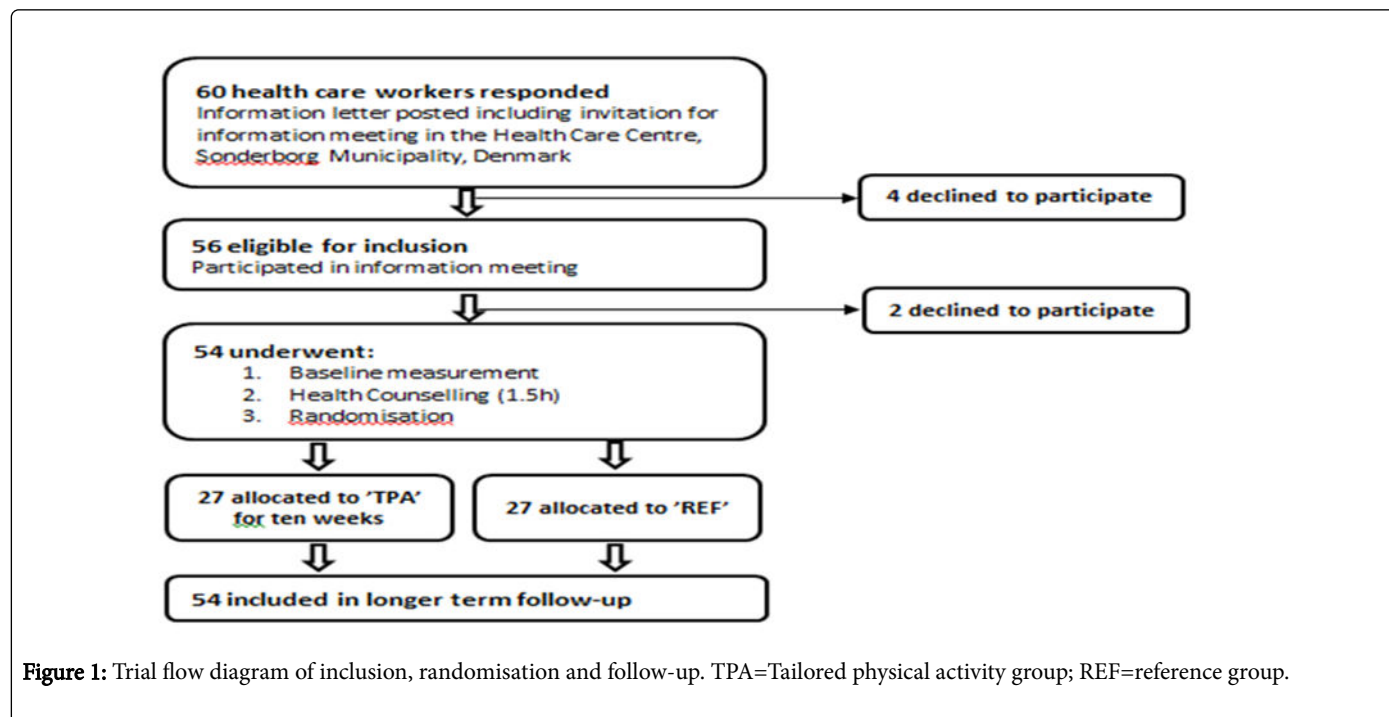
60 health care workers responded
Information letter posted including invitation for information meeting in the Health Care Centre, Sonderborg Municipality, Denmark

4 declined to participate

56 eligible for inclusion
Participated in information meeting

2 declined to participate

54 underwent:
1. Baseline measurement
2. Health Counselling (1.5h)
3. Randomisation

27 allocated to 'TPA' for ten weeks

27 allocated to 'REF'

54 included in longer term follow-up

Figure 1: Trial flow diagram of inclusion, randomisation and follow-up. TPA=Tailored physical activity group; REF=reference group.